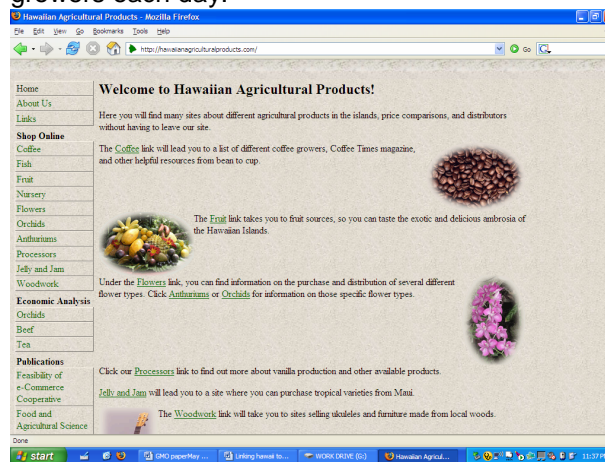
growers each day.

Hawaiian Agricultural Products - Mozilla Firefox

File Edit View Go Bookmarks Tools Help

http://hawaiianagriculturalproducts.com/

Go

Home
About Us
Links
Shop Online
Coffee
Fish
Fruit
Nursery
Flowers
Orchids
Anthuriums
Processors
Jelly and Jam
Woodwork
Economic Analysis
Orchids
Beef
Tea
Publications
Feasibility of e-Commerce Cooperative
Food and Agricultural Science

Welcome to Hawaiian Agricultural Products!

Here you will find many sites about different agricultural products in the islands, price comparisons, and distributors without having to leave our site.

The Coffee link will lead you to a list of different coffee growers, Coffee Times magazine, and other helpful resources from bean to cup.

The Fruit link takes you to fruit sources, so you can taste the exotic and delicious ambrosia of the Hawaiian Islands.

Under the Flowers link, you can find information on the purchase and distribution of several different flower types. Click Anthuriums or Orchids for information on those specific flower types.

Click our Processors link to find out more about vanilla production and other available products.

Jelly and Jam will lead you to a site where you can purchase tropical varieties from Maui.

The Woodwork link will take you to sites selling ukuleles and furniture made from local woods.

Done

start | GMO paperMay ... | Linking hawaii to... | WORK DRIVE (G:) | Hawaiian Agricul... | 11:37 PM